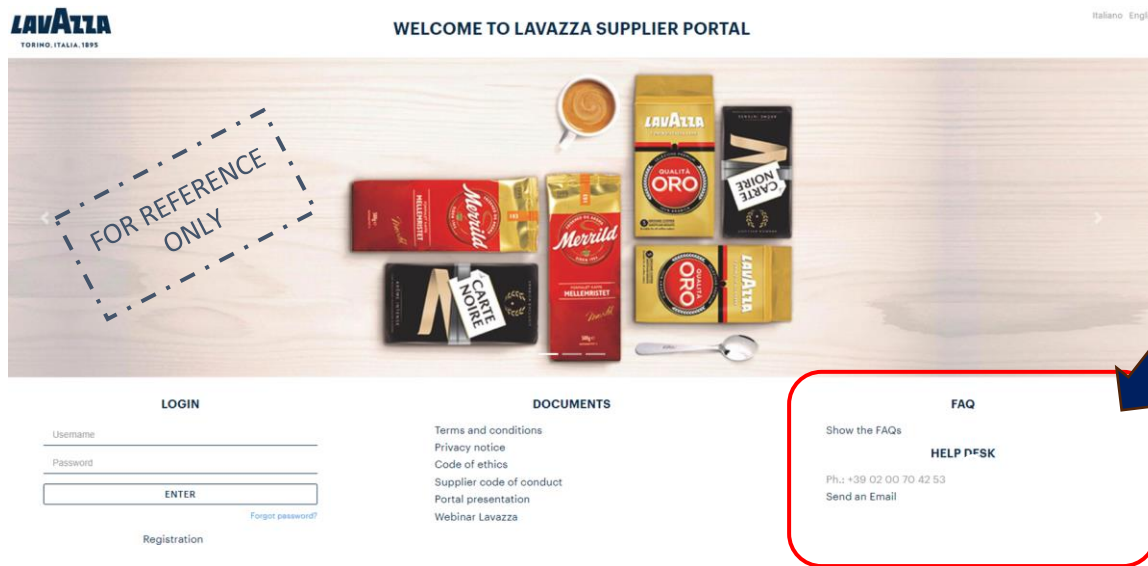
LAVAZZA
TORINO, ITALIA, 1895

WELCOME TO LAVAZZA SUPPLIER PORTAL

Italiano Engl

FOR REFERENCE ONLY

Merrild
MELLEMRISTET

Merrild
MELLEMRISTET

CARTE NOIRE

LAVAZZA
QUALITÀ ORO

CARTE NOIRE

QUALITÀ ORO
LAVAZZA

LOGIN

Username

Password

ENTER

Forgot password?

Registration

DOCUMENTS

Terms and conditions
Privacy notice
Code of ethics
Supplier code of conduct
Portal presentation
Webinar Lavazza

FAQ

Show the FAQs

HELP DESK

Ph.: +39 02 00 70 42 53
Send an Email